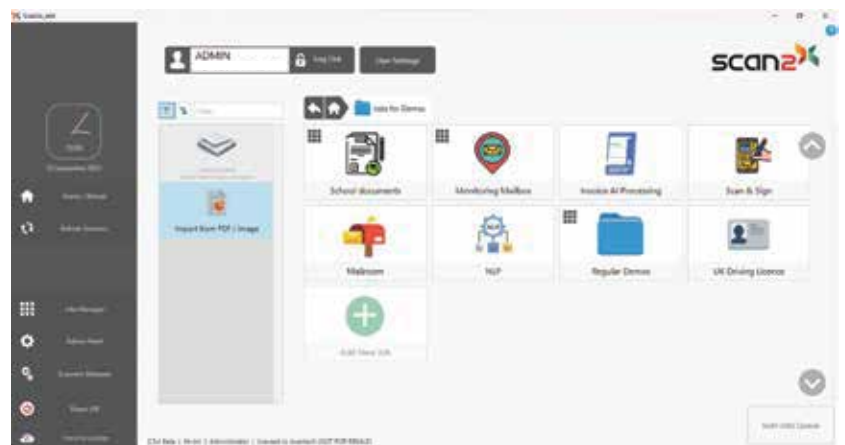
ADMIN

Log Out

User Settings

scan2x

Jobs for Demos

Import from PDF / Image

School documents

Monitoring Mailbox

Invoice AI Processing

Scan & Sign

Mailroom

NLP

Regular Demos

UK Driving Licence

Add New Job

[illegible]